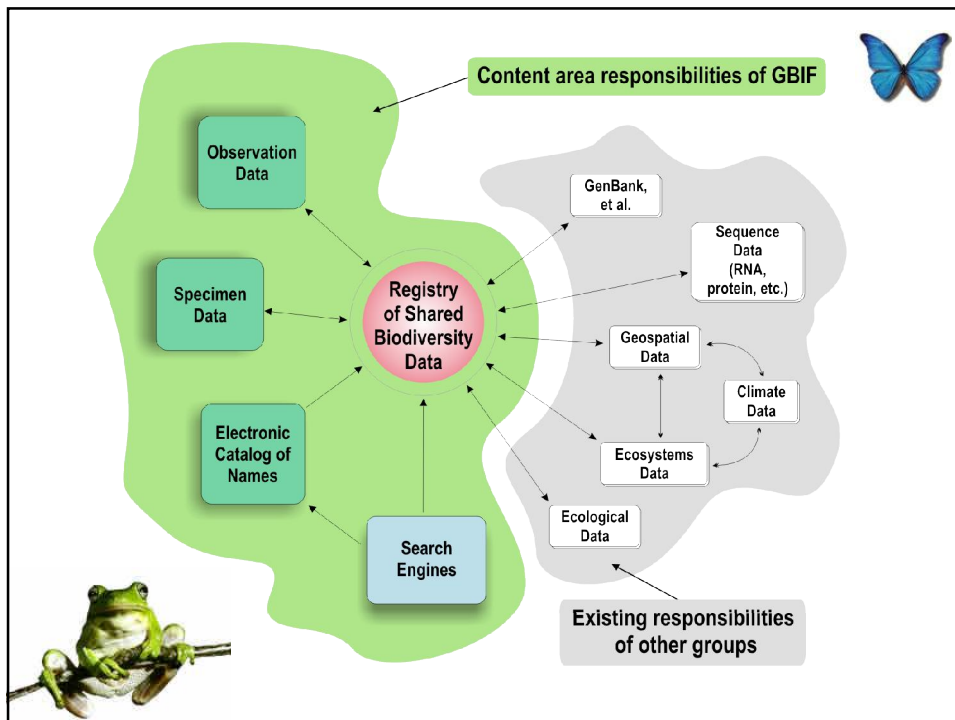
Content area responsibilities of GBIF

Observation Data

Specimen Data

Electronic Catalog of Names

Search Engines

Registry of Shared Biodiversity Data

GenBank, et al.

Sequence Data (RNA, protein, etc.)

Geospatial Data

Climate Data

Ecosystems Data

Ecological Data

Existing responsibilities of other groups